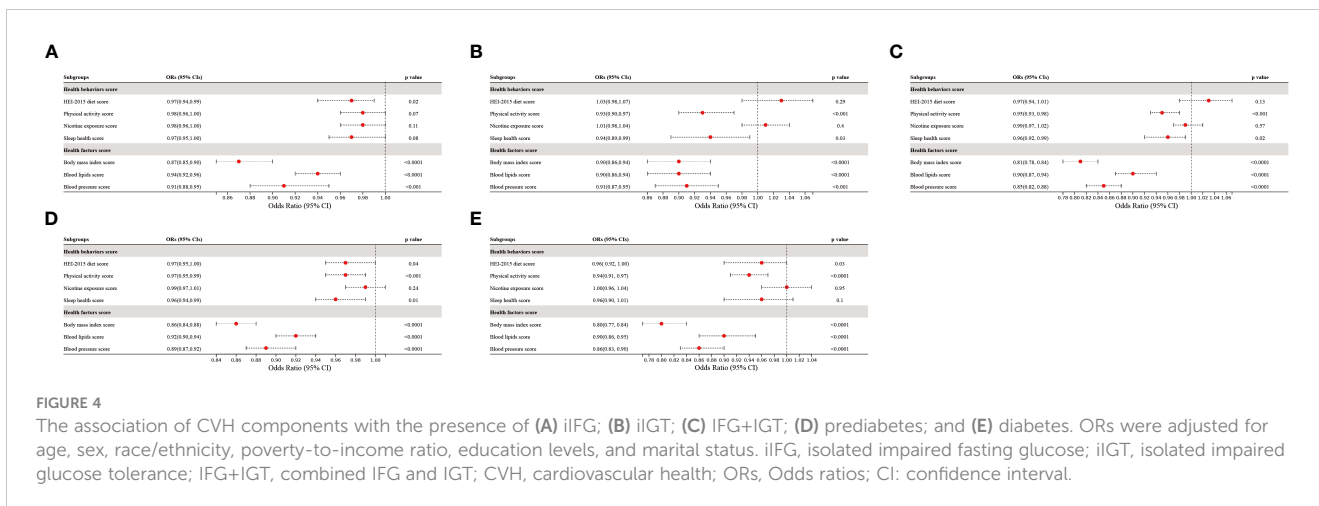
A

| Subgroups | ORs (95% CIs) | p value |
|---|---|---|
| Health behaviors score | | |
| HEI-2015 diet score | 0.97(0.94,0.99) | 0.02 |
| Physical activity score | 0.98(0.96,1.00) | 0.07 |
| Nicotine exposure score | 0.98(0.96,1.00) | 0.11 |
| Sleep health score | 0.97(0.95,1.00) | 0.08 |
| Health factors score | | |
| Body mass index score | 0.87(0.85,0.90) | <0.0001 |
| Blood lipids score | 0.94(0.92,0.96) | <0.0001 |
| Blood pressure score | 0.91(0.88,0.95) | <0.001 |

0.86 0.88 0.90 0.92 0.94 0.96 0.98 1.00
Odds Ratio (95% CI)

B

| Subgroups | ORs (95% CIs) | p value |
|---|---|---|
| Health behaviors score | | |
| HEI-2015 diet score | 1.03(0.98,1.07) | 0.29 |
| Physical activity score | 0.93(0.90,0.97) | <0.001 |
| Nicotine exposure score | 1.01(0.98,1.04) | 0.4 |
| Sleep health score | 0.94(0.89,0.99) | 0.03 |
| Health factors score | | |
| Body mass index score | 0.90(0.86,0.94) | <0.0001 |
| Blood lipids score | 0.90(0.86,0.94) | <0.0001 |
| Blood pressure score | 0.91(0.87,0.95) | <0.001 |

0.86 0.88 0.90 0.92 0.94 0.96 0.98 1.00 1.02 1.04 1.06
Odds Ratio (95% CI)

C

| Subgroups | ORs (95% CIs) | p value |
|---|---|---|
| Health behaviors score | | |
| HEI-2015 diet score | 0.97(0.94, 1.01) | 0.13 |
| Physical activity score | 0.95(0.93, 0.98) | <0.001 |
| Nicotine exposure score | 0.99(0.97, 1.02) | 0.57 |
| Sleep health score | 0.96(0.92, 0.99) | 0.02 |
| Health factors score | | |
| Body mass index score | 0.81(0.78, 0.84) | <0.0001 |
| Blood lipids score | 0.90(0.87, 0.94) | <0.0001 |
| Blood pressure score | 0.85(0.82, 0.88) | <0.0001 |

0.78 0.80 0.82 0.84 0.86 0.88 0.90 0.92 0.94 0.96 0.98 1.00 1.02 1.04 1.06
Odds Ratio (95% CI)

D

| Subgroups | ORs (95% CIs) | p value |
|---|---|---|
| Health behaviors score | | |
| HEI-2015 diet score | 0.97(0.95,1.00) | 0.04 |
| Physical activity score | 0.97(0.95,0.99) | <0.001 |
| Nicotine exposure score | 0.99(0.97,1.01) | 0.24 |
| Sleep health score | 0.96(0.94,0.99) | 0.01 |
| Health factors score | | |
| Body mass index score | 0.86(0.84,0.88) | <0.0001 |
| Blood lipids score | 0.92(0.90,0.94) | <0.0001 |
| Blood pressure score | 0.89(0.87,0.92) | <0.0001 |

0.84 0.86 0.88 0.90 0.92 0.94 0.96 0.98 1.00
Odds Ratio (95% CI)

E

| Subgroups | ORs (95% CIs) | p value |
|---|---|---|
| Health behaviors score | | |
| HEI-2015 diet score | 0.96( 0.92, 1.00) | 0.03 |
| Physical activity score | 0.94(0.91, 0.97) | <0.0001 |
| Nicotine exposure score | 1.00(0.96, 1.04) | 0.95 |
| Sleep health score | 0.96(0.90, 1.01) | 0.1 |
| Health factors score | | |
| Body mass index score | 0.80(0.77, 0.84) | <0.0001 |
| Blood lipids score | 0.90(0.86, 0.95) | <0.0001 |
| Blood pressure score | 0.86(0.83, 0.90) | <0.0001 |

0.78 0.80 0.82 0.84 0.86 0.88 0.90 0.92 0.94 0.96 0.98 1.00 1.02 1.04
Odds Ratio (95% CI)

FIGURE 4
The association of CVH components with the presence of (A) iIFG; (B) iIGT; (C) IFG+IGT; (D) prediabetes; and (E) diabetes. ORs were adjusted for age, sex, race/ethnicity, poverty-to-income ratio, education levels, and marital status. iIFG, isolated impaired fasting glucose; iIGT, isolated impaired glucose tolerance; IFG+IGT, combined IFG and IGT; CVH, cardiovascular health; ORs, Odds ratios; CI: confidence interval.